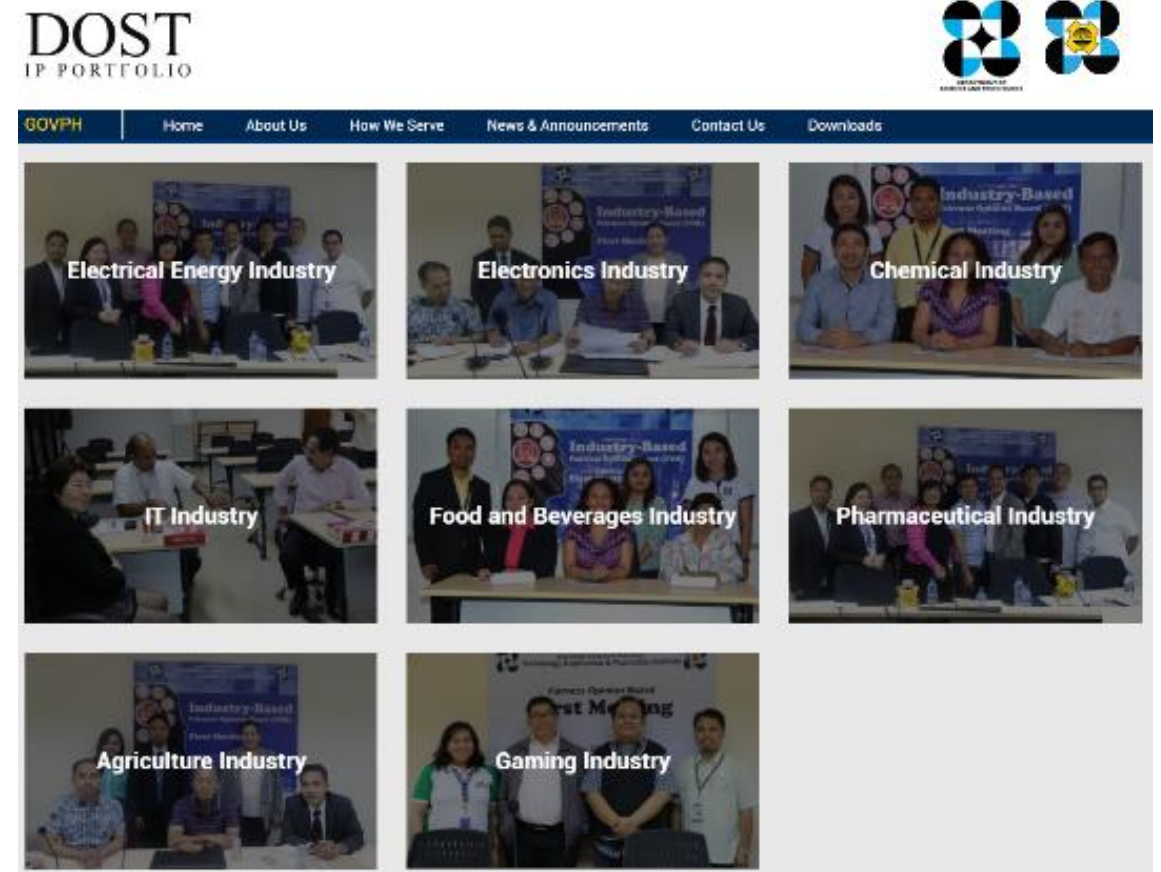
DOST
IP PORTFOLIO

GOVPH | Home | About Us | How We Serve | News & Announcements | Contact Us | Downloads

Electrical Energy Industry

Electronics Industry

Chemical Industry

IT Industry

Food and Beverages Industry

Pharmaceutical Industry

Agriculture Industry

Gaming Industry